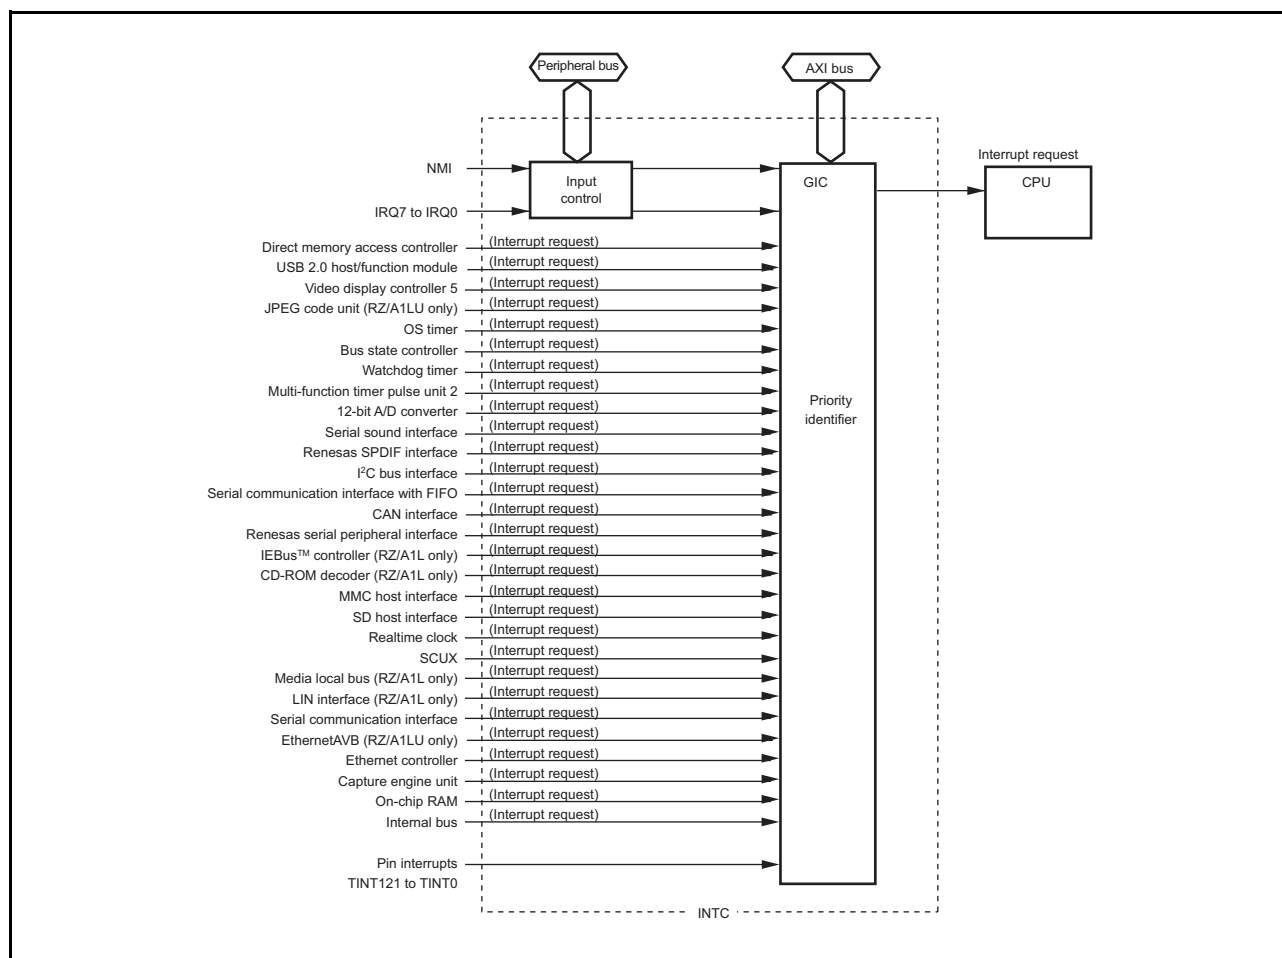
Peripheral bus

AXI bus

Interrupt request

NMI

Input control

GIC

CPU

IRQ7 to IRQ0

Direct memory access controller (Interrupt request)
USB 2.0 host/function module (Interrupt request)
Video display controller 5 (Interrupt request)
JPEG code unit (RZ/A1LU only) (Interrupt request)
OS timer (Interrupt request)
Bus state controller (Interrupt request)
Watchdog timer (Interrupt request)
Multi-function timer pulse unit 2 (Interrupt request)
12-bit A/D converter (Interrupt request)
Serial sound interface (Interrupt request)
Renesas SPDIF interface (Interrupt request)
$I^2C$ bus interface (Interrupt request)
Serial communication interface with FIFO (Interrupt request)
CAN interface (Interrupt request)
Renesas serial peripheral interface (Interrupt request)
IEBus™ controller (RZ/A1L only) (Interrupt request)
CD-ROM decoder (RZ/A1L only) (Interrupt request)
MMC host interface (Interrupt request)
SD host interface (Interrupt request)
Realtime clock (Interrupt request)
SCUX (Interrupt request)
Media local bus (RZ/A1L only) (Interrupt request)
LIN interface (RZ/A1L only) (Interrupt request)
Serial communication interface (Interrupt request)
EthernetAVB (RZ/A1LU only) (Interrupt request)
Ethernet controller (Interrupt request)
Capture engine unit (Interrupt request)
On-chip RAM (Interrupt request)
Internal bus (Interrupt request)

Priority identifier

Pin interrupts
TINT121 to TINT0

INTC